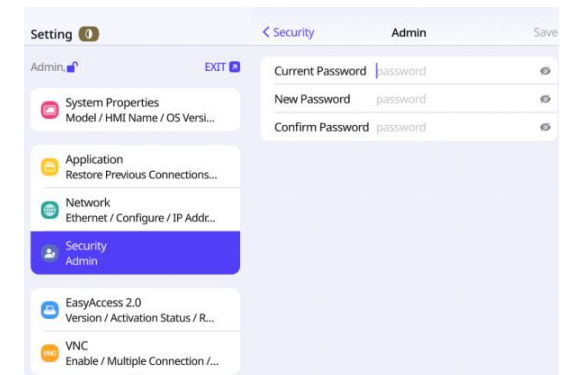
Setting 0

Admin, EXIT

System Properties
Model / HMI Name / OS Versi...

Application
Restore Previous Connections...

Network
Ethernet / Configure / IP Addr...

Security
Admin

EasyAccess 2.0
Version / Activation Status / R...

VNC
Enable / Multiple Connection /...

< Security Admin Save

Current Password password
New Password password
Confirm Password password